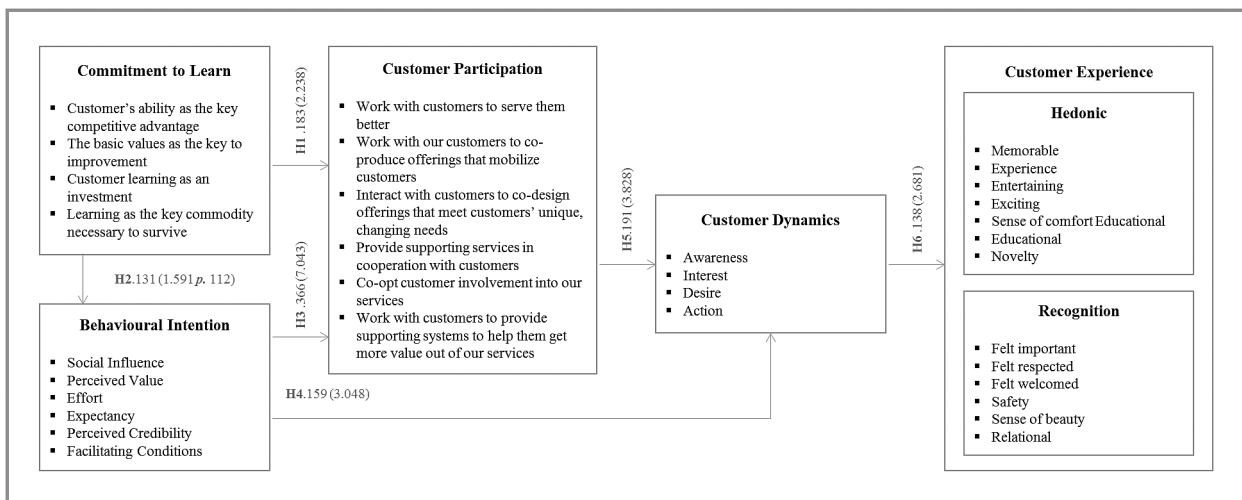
**Commitment to Learn**

- Customer's ability as the key competitive advantage
- The basic values as the key to improvement
- Customer learning as an investment
- Learning as the key commodity necessary to survive

H1 .183 (2.238)

**Customer Participation**

- Work with customers to serve them better
- Work with our customers to co-produce offerings that mobilize customers
- Interact with customers to co-design offerings that meet customers' unique, changing needs
- Provide supporting services in cooperation with customers
- Co-opt customer involvement into our services
- Work with customers to provide supporting systems to help them get more value out of our services

H2 .131 (1.591 *p*. 112)

H3 .366 (7.043)

**Behavioural Intention**

- Social Influence
- Perceived Value
- Effort
- Expectancy
- Perceived Credibility
- Facilitating Conditions

H4 .159 (3.048)

H5 .191 (3.828)

**Customer Dynamics**

- Awareness
- Interest
- Desire
- Action

H6 .138 (2.681)

**Customer Experience**

**Hedonic**

- Memorable
- Experience
- Entertaining
- Exciting
- Sense of comfort Educational
- Educational
- Novelty

**Recognition**

- Felt important
- Felt respected
- Felt welcomed
- Safety
- Sense of beauty
- Relational